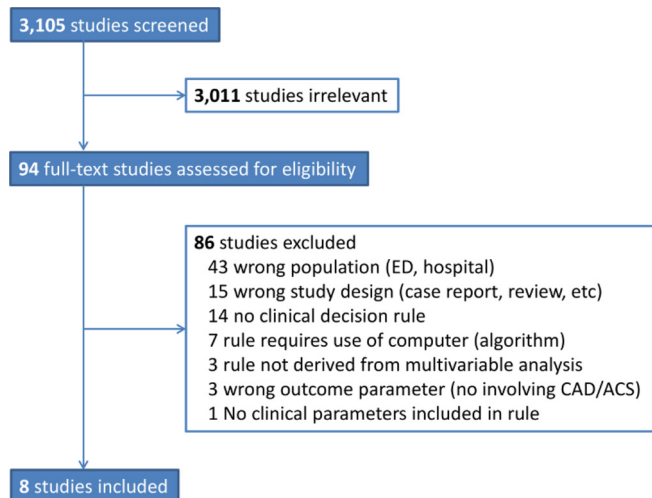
3,105 studies screened

3,011 studies irrelevant

94 full-text studies assessed for eligibility

86 studies excluded
43 wrong population (ED, hospital)
15 wrong study design (case report, review, etc)
14 no clinical decision rule
7 rule requires use of computer (algorithm)
3 rule not derived from multivariable analysis
3 wrong outcome parameter (no involving CAD/ACS)
1 No clinical parameters included in rule

8 studies included